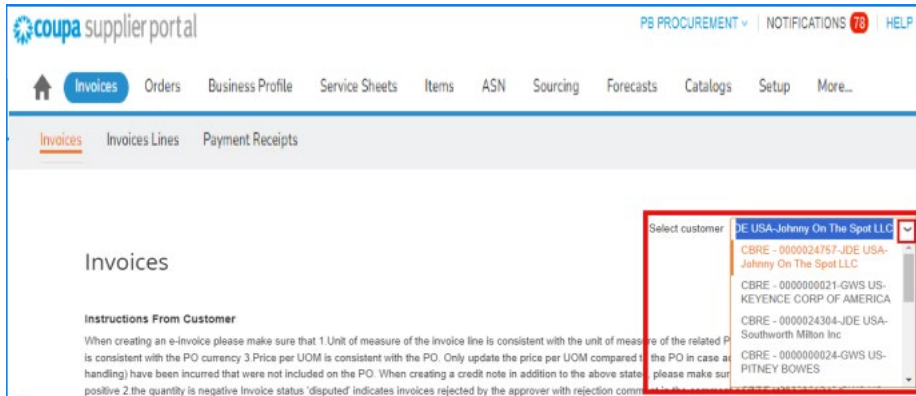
coupa supplier portal

PB PROCUREMENT ⌄ | NOTIFICATIONS 78 | HELP

Invoices Orders Business Profile Service Sheets Items ASN Sourcing Forecasts Catalogs Setup More...

Invoices Invoices Lines Payment Receipts

Invoices

Select customer JDE USA-Johnny On The Spot LLC

CBRE - 0000024757-JDE USA-Johnny On The Spot LLC
CBRE - 0000000021-GWS US-KEYENCE CORP OF AMERICA
CBRE - 0000024304-JDE USA-Southworth Milton Inc
CBRE - 0000000024-GWS US-PITNEY BOWES

Instructions From Customer

When creating an e-invoice please make sure that 1.Unit of measure of the invoice line is consistent with the unit of measure of the related P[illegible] is consistent with the PO currency 3.Price per UOM is consistent with the PO. Only update the price per UOM compared t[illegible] the PO in case a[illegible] handling) have been incurred that were not included on the PO. When creating a credit note in addition to the above state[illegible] please make sur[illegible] positive 2.the quantity is negative Invoice status 'disputed' indicates invoices rejected by the approver with rejection comm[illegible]